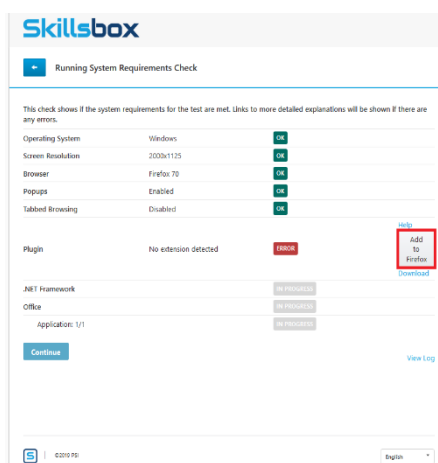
Skillsbox

←

Running System Requirements Check

This check shows if the system requirements for the test are met. Links to more detailed explanations will be shown if there are any errors.

| | | |
|---|---|---|
| Operating System | Windows | OK |
| Screen Resolution | 2000x1125 | OK |
| Browser | Firefox 70 | OK |
| Popups | Enabled | OK |
| Tabbed Browsing | Disabled | OK |
| Plugin | No extension detected | ERROR |
| .NET Framework | | IN PROGRESS |
| Office | | IN PROGRESS |
| Application: 1/1 | | IN PROGRESS |

Help

Add to Firefox

Download

Continue

View Log

S | ©2019 PSI

English